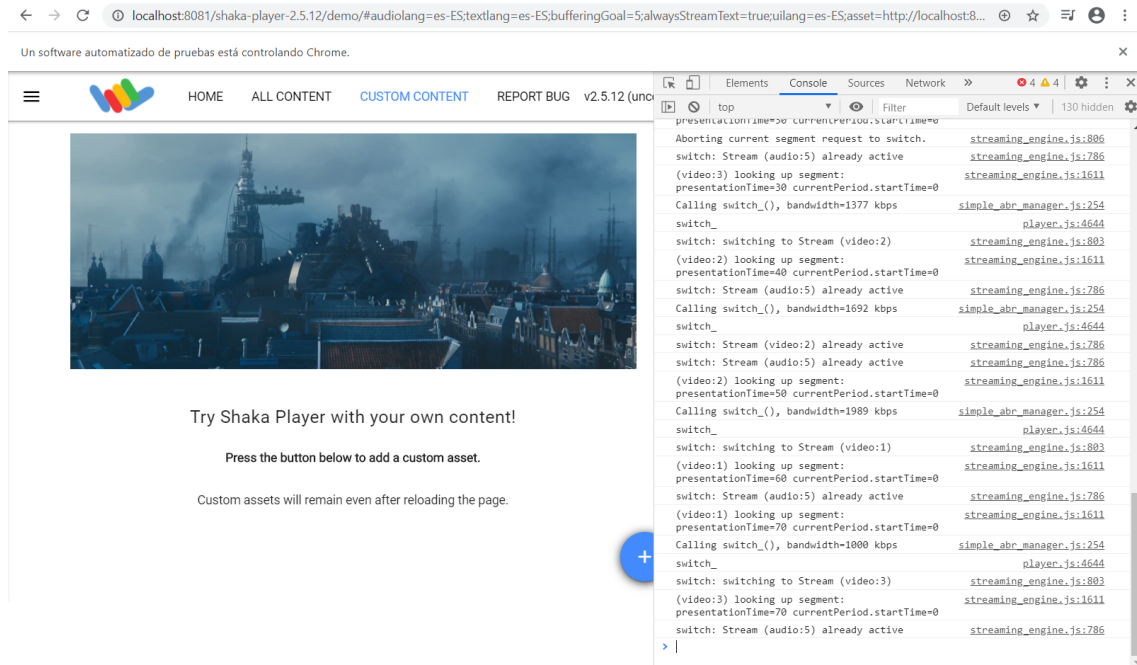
localhost:8081/shaka-player-2.5.12/demo/#audiolang=es-ES;textlang=es-ES;bufferingGoal=5;alwaysStreamText=true;uilang=es-ES;asset=http://localhost:8...

Un software automatizado de pruebas está controlando Chrome.

HOME ALL CONTENT CUSTOM CONTENT REPORT BUG v2.5.12 (unc

Try Shaka Player with your own content!

Press the button below to add a custom asset.

Custom assets will remain even after reloading the page.

Elements Console Sources Network » 4 4

top Filter Default levels 130 hidden

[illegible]

| | |
|---|---|
| Aborting current segment request to switch. | streaming_engine.js:806 |
| switch: Stream (audio:5) already active | streaming_engine.js:786 |
| (video:3) looking up segment: presentationTime=30 currentPeriod.startTime=0 | streaming_engine.js:1611 |
| Calling switch_(), bandwidth=1377 kbps | simple_abr_manager.js:254 |
| switch_ | player.js:4644 |
| switch: switching to Stream (video:2) | streaming_engine.js:803 |
| (video:2) looking up segment: presentationTime=40 currentPeriod.startTime=0 | streaming_engine.js:1611 |
| switch: Stream (audio:5) already active | streaming_engine.js:786 |
| Calling switch_(), bandwidth=1692 kbps | simple_abr_manager.js:254 |
| switch_ | player.js:4644 |
| switch: Stream (video:2) already active | streaming_engine.js:786 |
| switch: Stream (audio:5) already active | streaming_engine.js:786 |
| (video:2) looking up segment: presentationTime=50 currentPeriod.startTime=0 | streaming_engine.js:1611 |
| Calling switch_(), bandwidth=1989 kbps | simple_abr_manager.js:254 |
| switch_ | player.js:4644 |
| switch: switching to Stream (video:1) | streaming_engine.js:803 |
| (video:1) looking up segment: presentationTime=60 currentPeriod.startTime=0 | streaming_engine.js:1611 |
| switch: Stream (audio:5) already active | streaming_engine.js:786 |
| (video:1) looking up segment: presentationTime=70 currentPeriod.startTime=0 | streaming_engine.js:1611 |
| Calling switch_(), bandwidth=1000 kbps | simple_abr_manager.js:254 |
| switch_ | player.js:4644 |
| switch: switching to Stream (video:3) | streaming_engine.js:803 |
| (video:3) looking up segment: presentationTime=70 currentPeriod.startTime=0 | streaming_engine.js:1611 |
| switch: Stream (audio:5) already active | streaming_engine.js:786 |